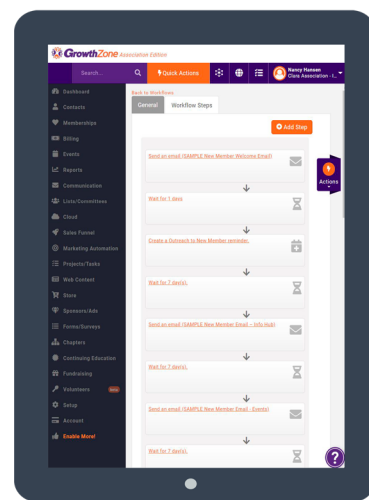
GrowthZone Association Edition

Search...

Quick Actions

Nancy Hansen
Clare Association - I...

Dashboard
Contacts
Memberships
Billing
Events
Reports
Communication
Lists/Committees
Cloud
Sales Funnel
Marketing Automation
Projects/Tasks
Web Content
Store
Sponsors/Ads
Forms/Surveys
Chapters
Continuing Education
Fundraising
Volunteers
Setup
Account
Enable More!

Back to Workflows

General

Workflow Steps

Add Step

Actions

Send an email (SAMPLE New Member Welcome Email)

Wait for 1 days

Create a Outreach to New Member reminder.

Wait for 7 day(s).

Send an email (SAMPLE New Member Email - Info Hub)

Wait for 7 day(s).

Send an email (SAMPLE New Member Email - Events)

Wait for 7 day(s).